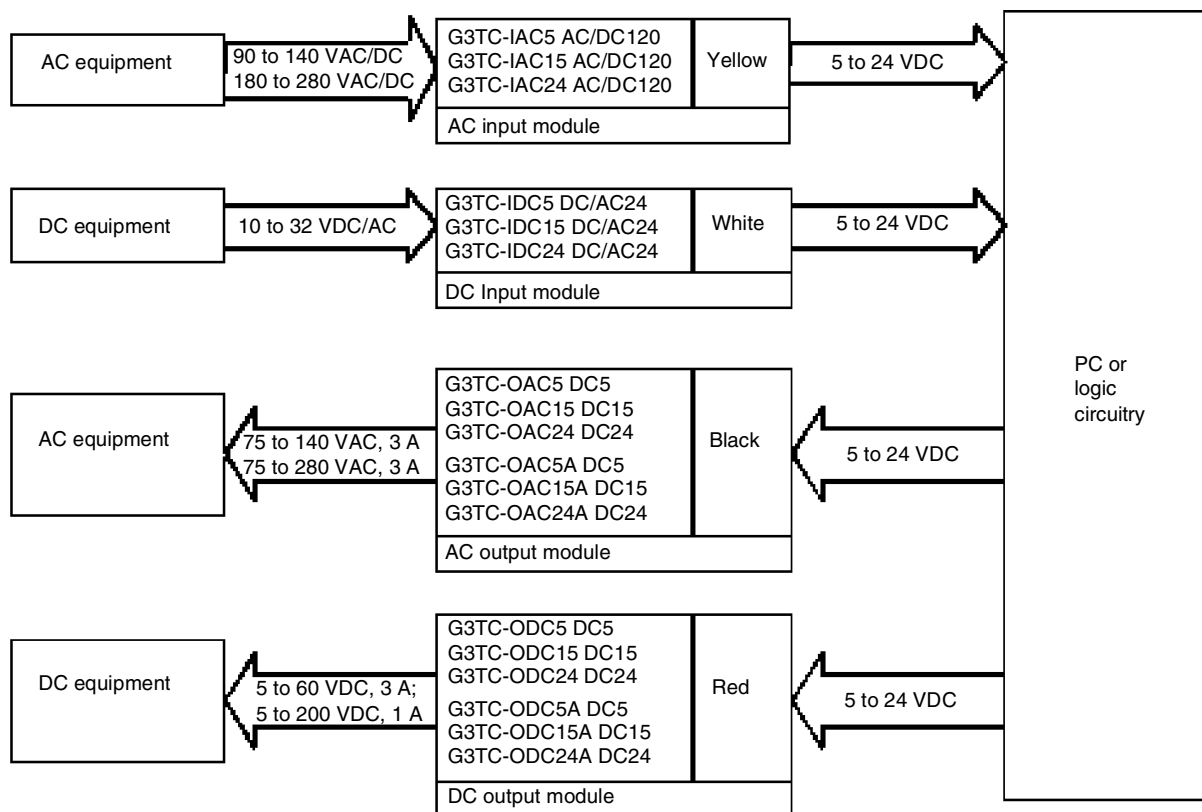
AC equipment

90 to 140 VAC/DC
180 to 280 VAC/DC

G3TC-IAC5 AC/DC120
G3TC-IAC15 AC/DC120
G3TC-IAC24 AC/DC120

Yellow

AC input module

5 to 24 VDC

DC equipment

10 to 32 VDC/AC

G3TC-IDC5 DC/AC24
G3TC-IDC15 DC/AC24
G3TC-IDC24 DC/AC24

White

DC Input module

5 to 24 VDC

PC or logic circuitry

AC equipment

75 to 140 VAC, 3 A
75 to 280 VAC, 3 A

G3TC-OAC5 DC5
G3TC-OAC15 DC15
G3TC-OAC24 DC24
G3TC-OAC5A DC5
G3TC-OAC15A DC15
G3TC-OAC24A DC24

Black

AC output module

5 to 24 VDC

DC equipment

5 to 60 VDC, 3 A;
5 to 200 VDC, 1 A

G3TC-ODC5 DC5
G3TC-ODC15 DC15
G3TC-ODC24 DC24
G3TC-ODC5A DC5
G3TC-ODC15A DC15
G3TC-ODC24A DC24

Red

DC output module

5 to 24 VDC